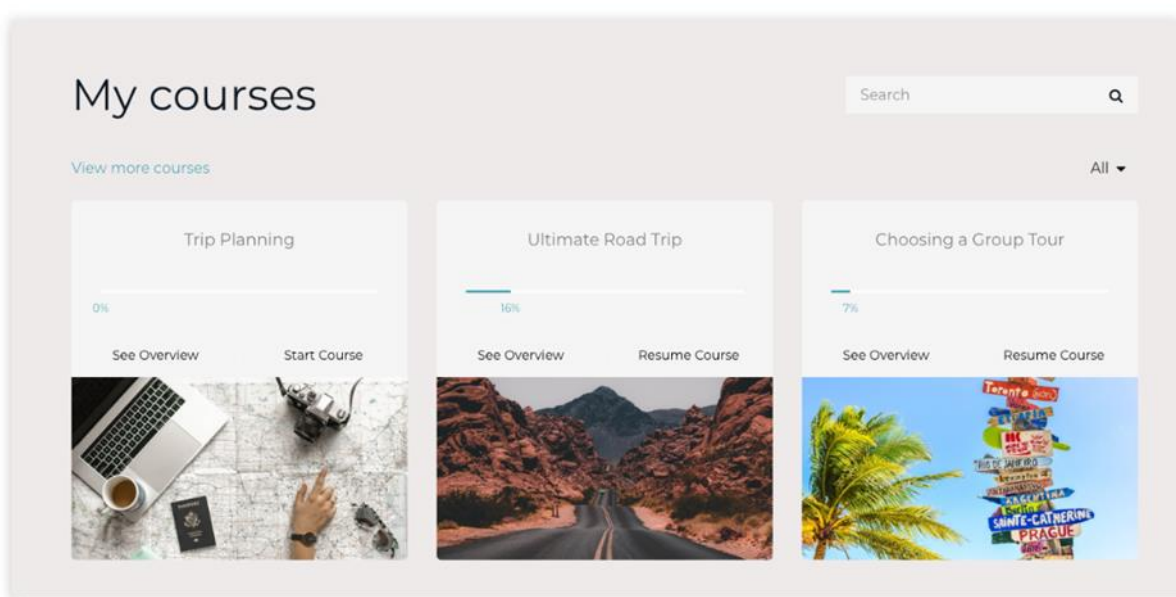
My courses

Search

View more courses

All

Trip Planning

0%

See Overview

Start Course

Ultimate Road Trip

16%

See Overview

Resume Course

Choosing a Group Tour

7%

See Overview

Resume Course

Toronto

HK

RIO DE JANEIRO

ARGENTINA

SAINTE-CATHERINE

PRAGUE